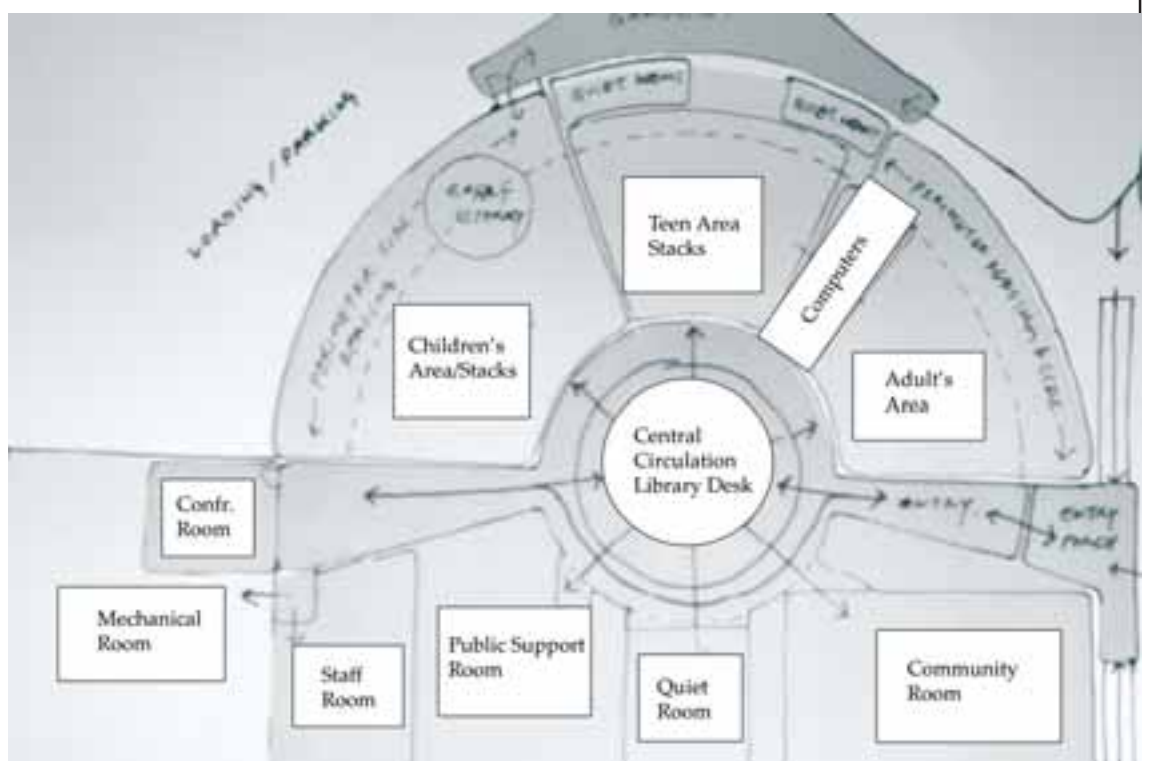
LOADING / PARKING

QUIET READ

QUIET READ

EARLY LITERACY

PERIMETER SIDE READING

PERIMETER READING & SEATING

Teen Area Stacks

Computers

Children's Area/Stacks

Adult's Area

Central Circulation Library Desk

ENTRY

ENTRY PLACE

Confr. Room

Mechanical Room

Staff Room

Public Support Room

Quiet Room

Community Room